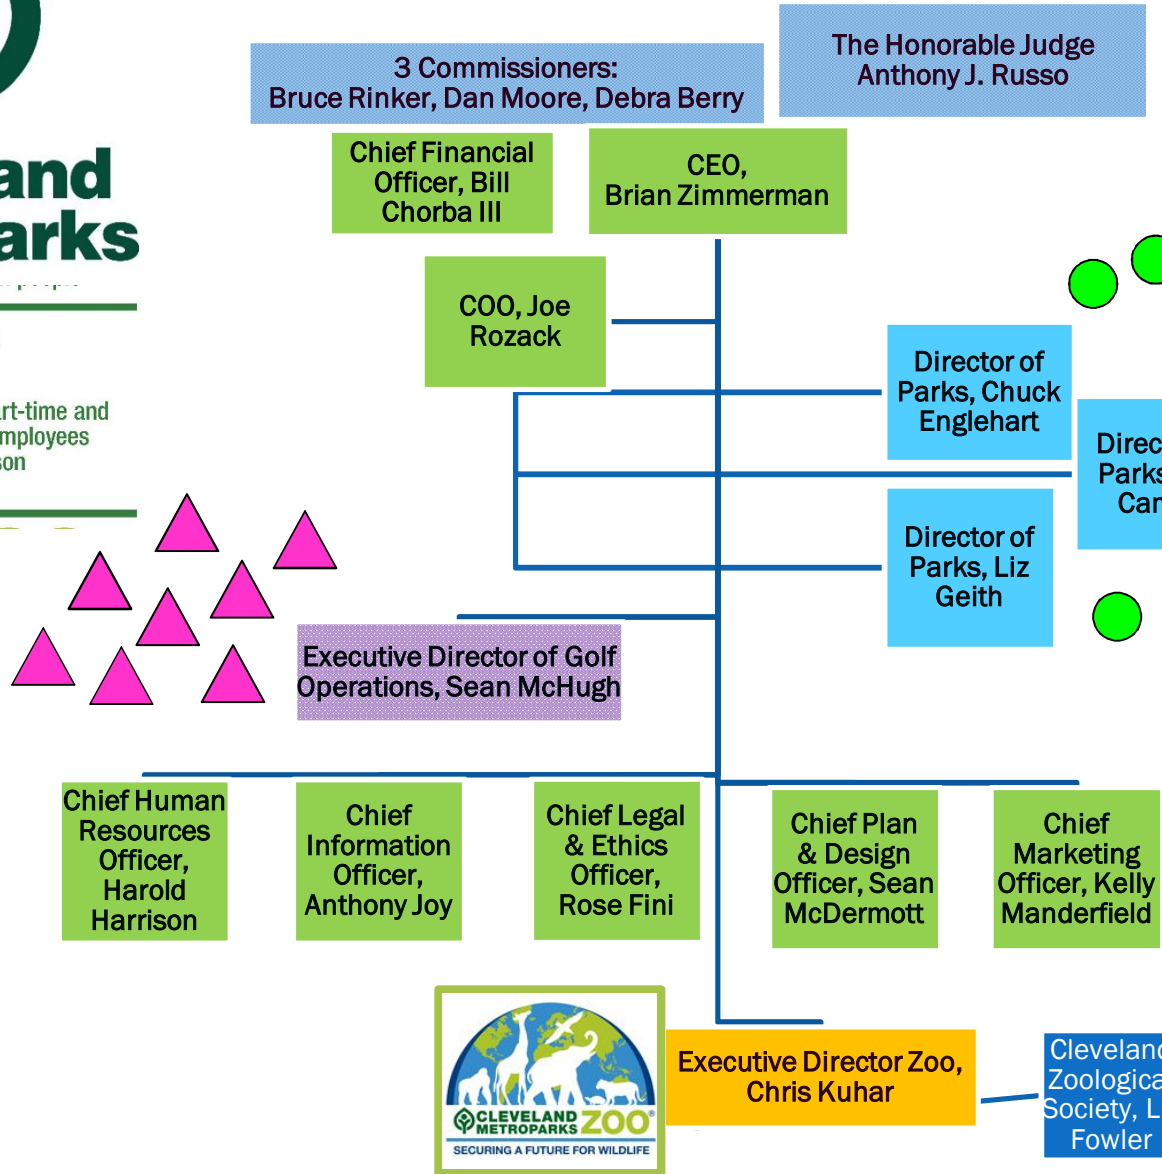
and
arks

rt-time and
mployees
son

3 Commissioners:
Bruce Rinker, Dan Moore, Debra Berry

The Honorable Judge
Anthony J. Russo

Chief Financial Officer, Bill Chorba III

CEO, Brian Zimmerman

COO, Joe Rozack

Director of Parks, Chuck Englehart

Direc
Parks
Car

Director of Parks, Liz Geith

Executive Director of Golf Operations, Sean McHugh

Chief Human Resources Officer, Harold Harrison

Chief Information Officer, Anthony Joy

Chief Legal & Ethics Officer, Rose Fini

Chief Plan & Design Officer, Sean McDermott

Chief Marketing Officer, Kelly Manderfield

CLEVELAND METROPARKS ZOO
SECURING A FUTURE FOR WILDLIFE

Executive Director Zoo, Chris Kuhar

Clevelan
Zoologica
Society, L
Fowler